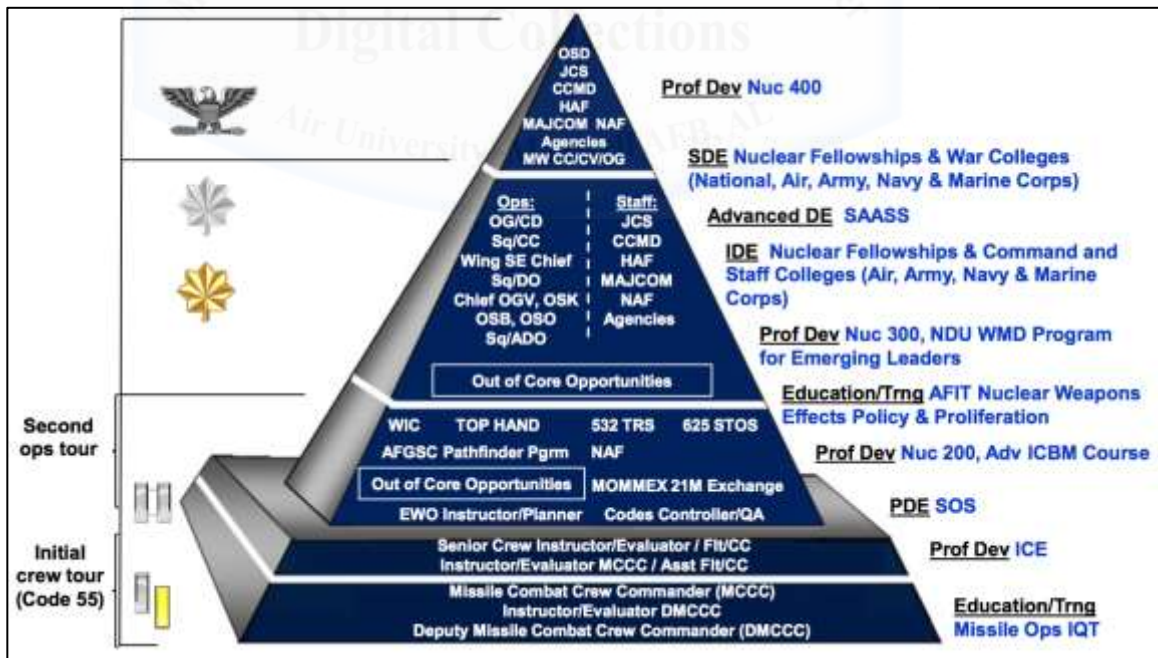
Digital Collections
Air University AFB, AL

OSD
JCS
CCMD
HAF
MAJCOM NAF
Agencies
MW CC/CV/OG

Prof Dev Nuc 400

SDE Nuclear Fellowships & War Colleges (National, Air, Army, Navy & Marine Corps)

Ops:
OG/CD
Sq/CC
Wing SE Chief
Sq/DO
Chief OGV, OSK
OSB, OSO
Sq/ADO

Staff:
JCS
CCMD
HAF
MAJCOM
NAF
Agencies

Advanced DE SAASS

IDE Nuclear Fellowships & Command and Staff Colleges (Air, Army, Navy & Marine Corps)

Prof Dev Nuc 300, NDU WMD Program for Emerging Leaders

Out of Core Opportunities

Education/Trng AFIT Nuclear Weapons Effects Policy & Proliferation

Second ops tour

WIC TOP HAND 532 TRS 625 STOS
AFGSC Pathfinder Pgrm NAF

Prof Dev Nuc 200, Adv ICBM Course

Out of Core Opportunities MOMMEX 21M Exchange
EWO Instructor/Planner Codes Controller/QA

PDE SOS

Initial crew tour (Code 55)

Senior Crew Instructor/Evaluator / Flt/CC
Instructor/Evaluator MCCC / Asst Flt/CC

Prof Dev ICE

Missile Combat Crew Commander (MCCC)
Instructor/Evaluator DMCCC
Deputy Missile Combat Crew Commander (DMCCC)

Education/Trng Missile Ops IQT